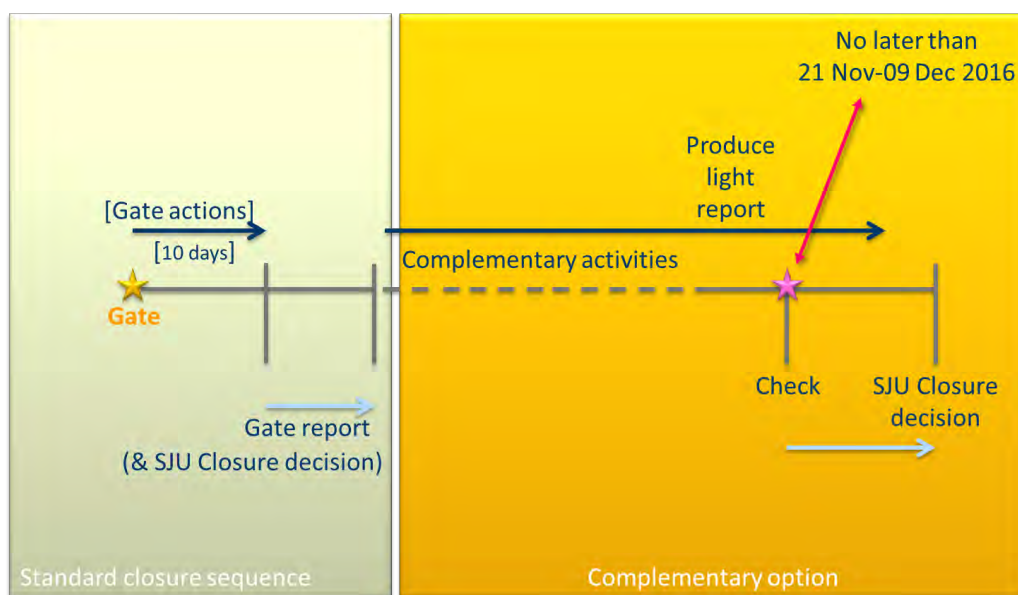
No later than
21 Nov-09 Dec 2016

Produce light report

[Gate actions]

[10 days]

Complementary activities

Gate

Check

SJU Closure decision

Gate report
(& SJU Closure decision)

Standard closure sequence

Complementary option